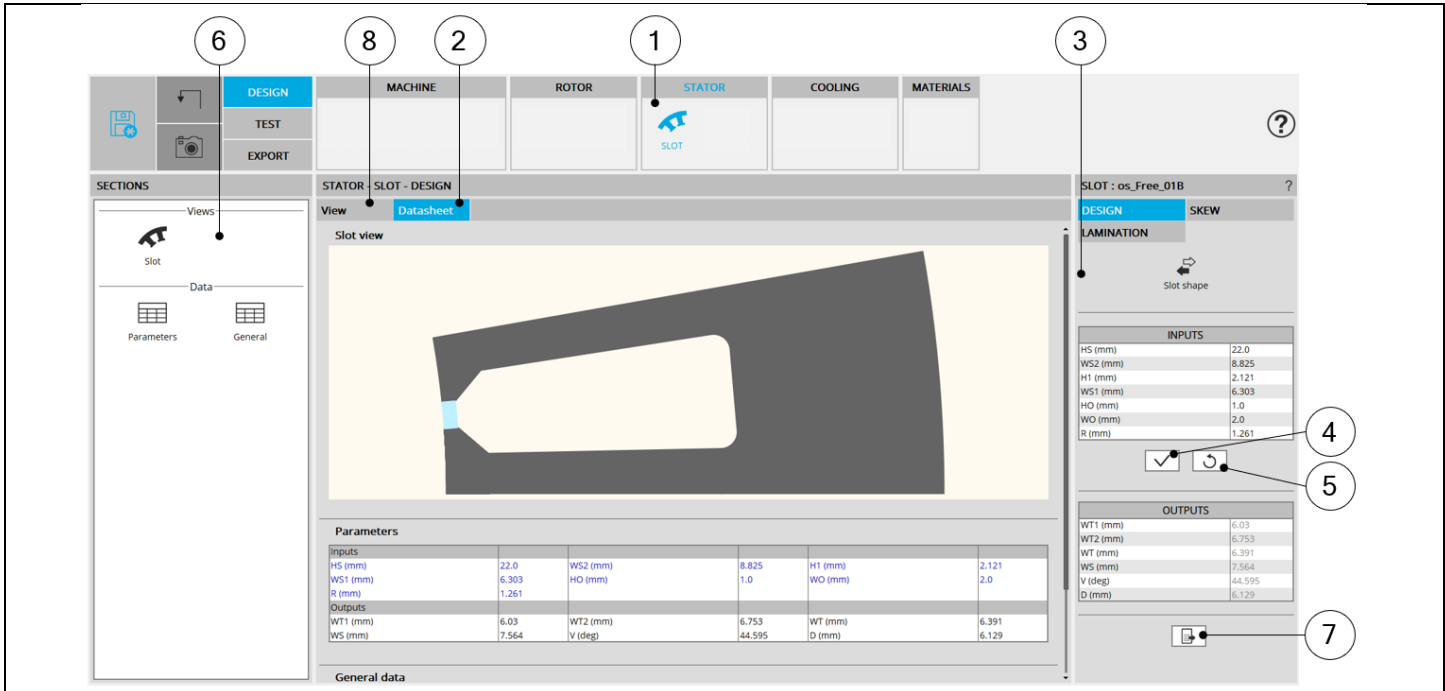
6 8 2 1 3

DESIGN
TEST
EXPORT

MACHINE | ROTOR | STATOR | COOLING | MATERIALS

SLOT

SECTIONS

Views

Slot

Data

Parameters General

STATOR - SLOT - DESIGN

View Datasheet

Slot view

Parameters

| Inputs | | | | | |
|---|---|---|---|---|---|
| HS (mm) | 22.0 | WS2 (mm) | 8.825 | H1 (mm) | 2.121 |
| WS1 (mm) | 6.303 | HO (mm) | 1.0 | WO (mm) | 2.0 |
| R (mm) | 1.261 | | | | |
| Outputs | | | | | |
| WT1 (mm) | 6.03 | WT2 (mm) | 6.753 | WT (mm) | 6.391 |
| WS (mm) | 7.564 | V (deg) | 44.595 | D (mm) | 6.129 |

General data

SLOT : os_Free_01B ?

DESIGN SKEW
LAMINATION

Slot shape

| INPUTS | |
|---|---|
| HS (mm) | 22.0 |
| WS2 (mm) | 8.825 |
| H1 (mm) | 2.121 |
| WS1 (mm) | 6.303 |
| HO (mm) | 1.0 |
| WO (mm) | 2.0 |
| R (mm) | 1.261 |

4
5

| OUTPUTS | |
|---|---|
| WT1 (mm) | 6.03 |
| WT2 (mm) | 6.753 |
| WT (mm) | 6.391 |
| WS (mm) | 7.564 |
| V (deg) | 44.595 |
| D (mm) | 6.129 |

7